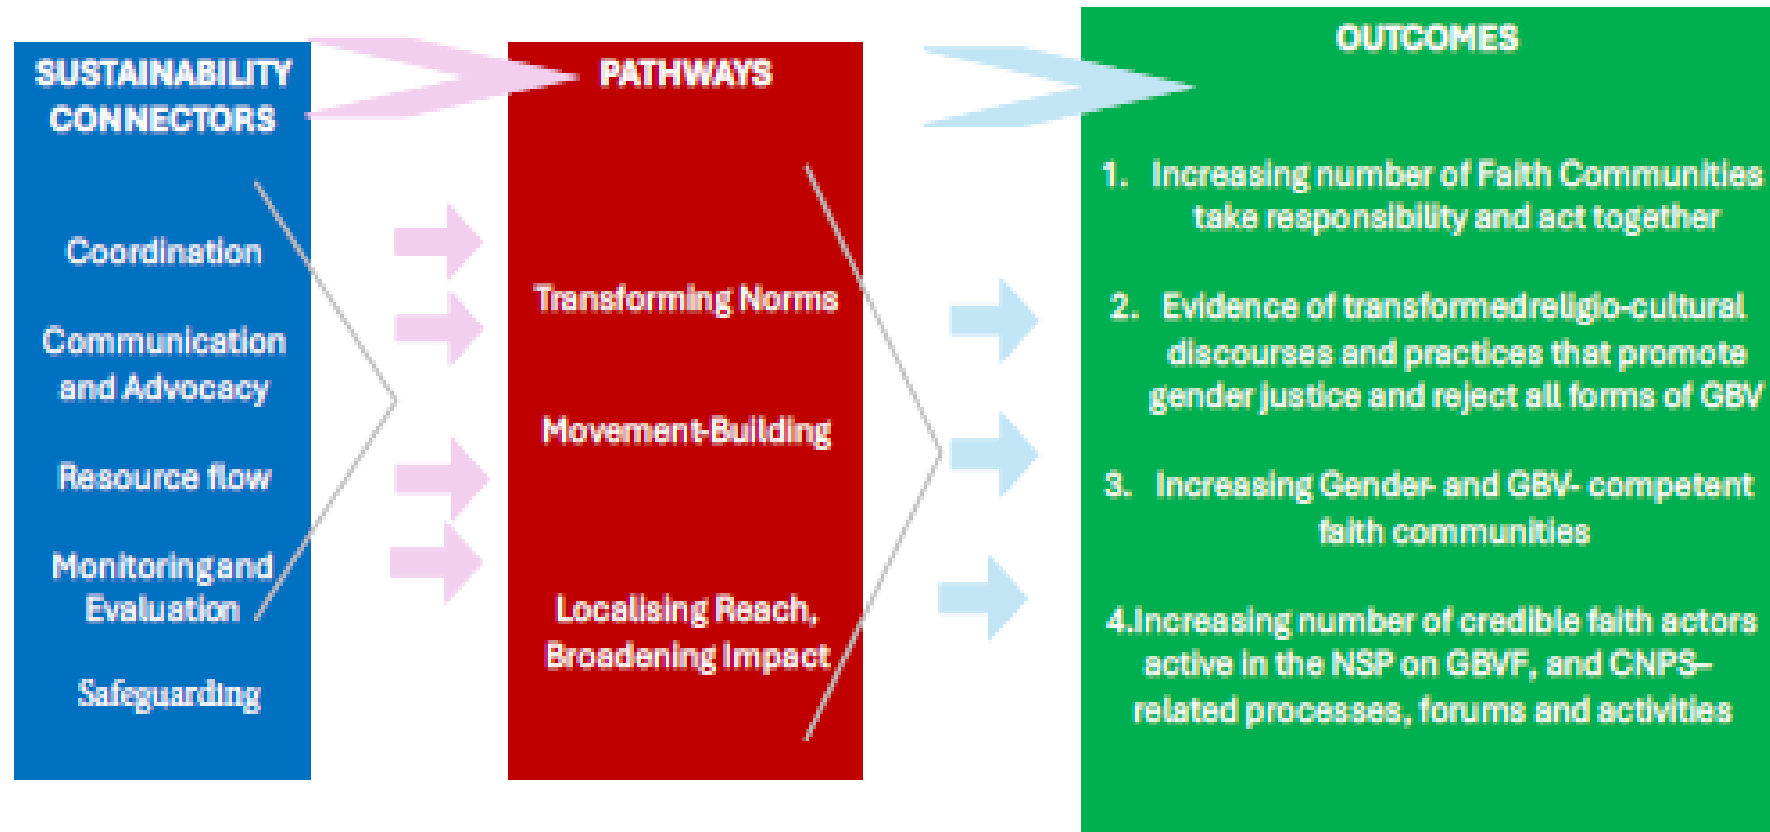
SUSTAINABILITY CONNECTORS

Coordination

Communication and Advocacy

Resource flow

Monitoring and Evaluation

Safeguarding

PATHWAYS

Transforming Norms

Movement-Building

Localising Reach, Broadening Impact

OUTCOMES

1. Increasing number of Faith Communities take responsibility and act together

2. Evidence of transformedreligio-cultural discourses and practices that promote gender justice and reject all forms of GBV

3. Increasing Gender- and GBV- competent faith communities

4.Increasing number of credible faith actors active in the NSP on GBVF, and CNPS–related processes, forums and activities